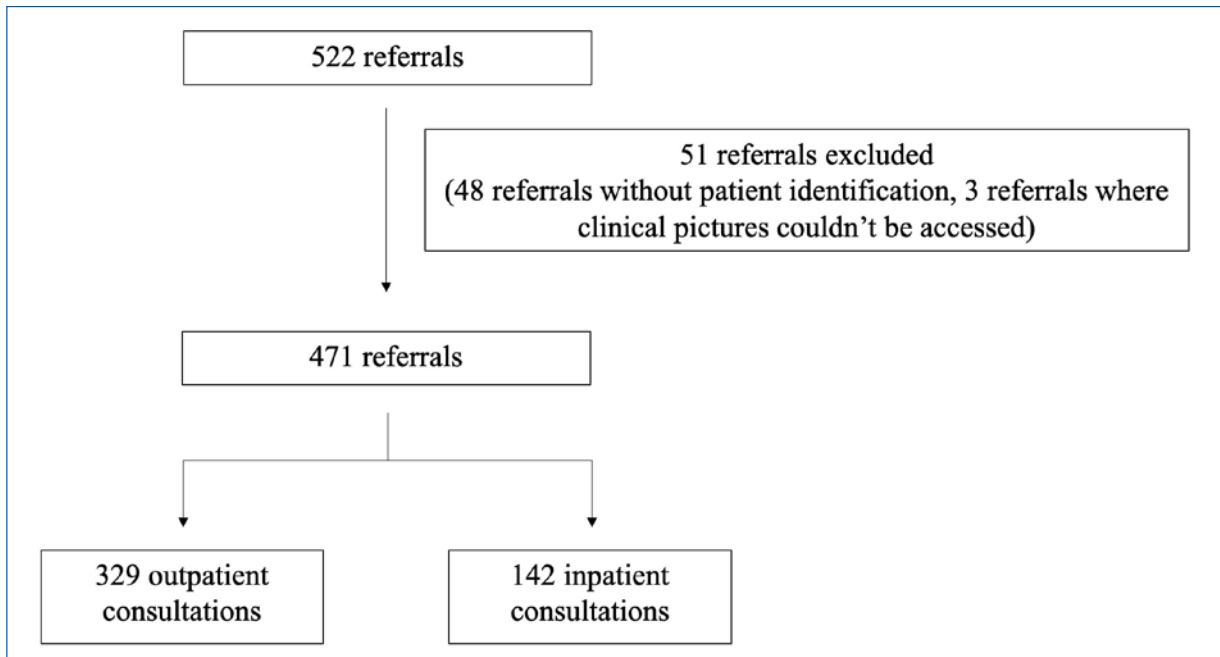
522 referrals

51 referrals excluded
(48 referrals without patient identification, 3 referrals where clinical pictures couldn’t be accessed)

471 referrals

329 outpatient consultations

142 inpatient consultations